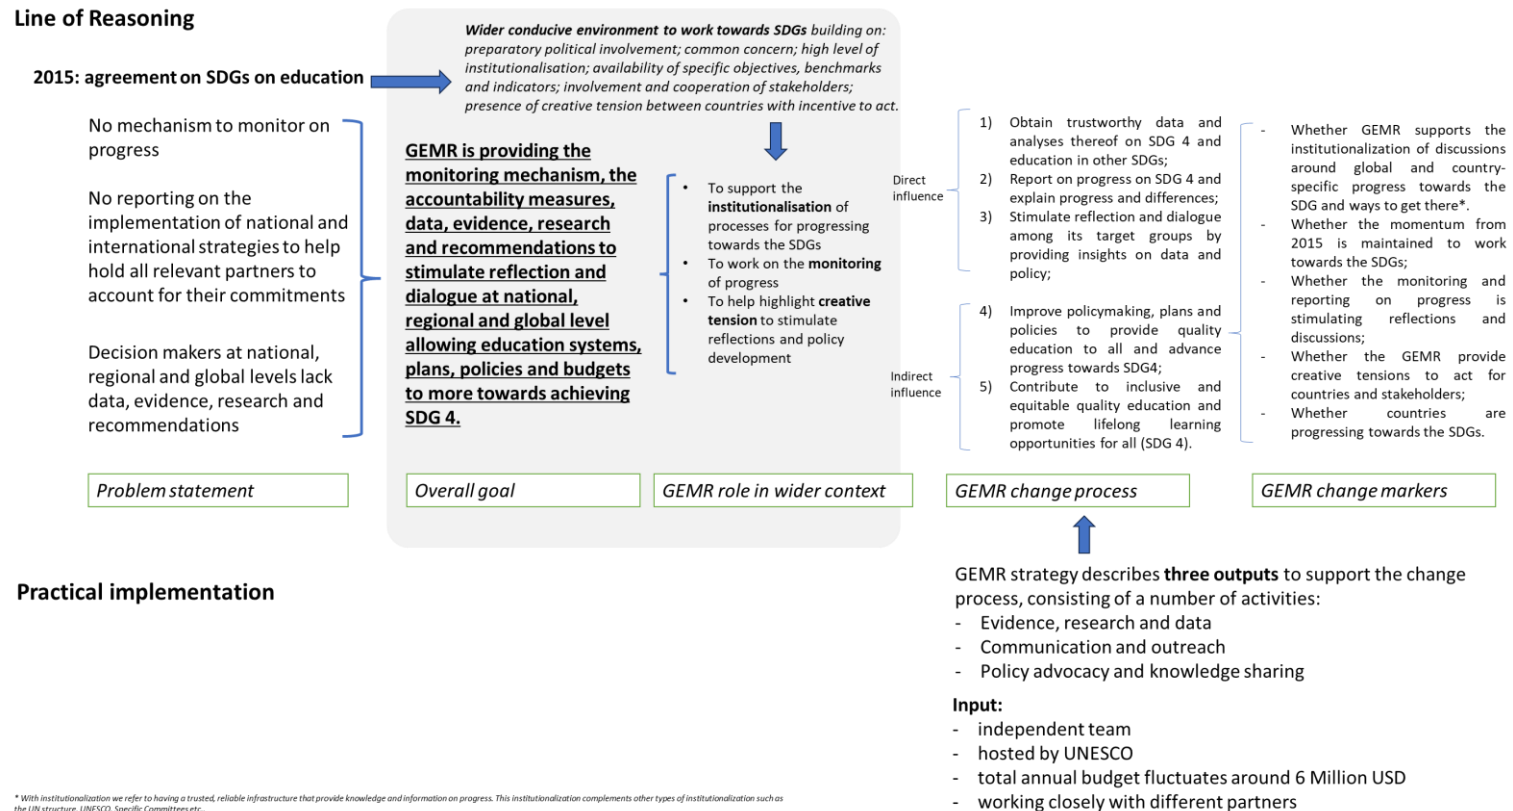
**Line of Reasoning**

**2015: agreement on SDGs on education**

***Wider conducive environment to work towards SDGs*** *building on: preparatory political involvement; common concern; high level of institutionalisation; availability of specific objectives, benchmarks and indicators; involvement and cooperation of stakeholders; presence of creative tension between countries with incentive to act.*

No mechanism to monitor on progress

No reporting on the implementation of national and international strategies to help hold all relevant partners to account for their commitments

Decision makers at national, regional and global levels lack data, evidence, research and recommendations

**GEMR is providing the monitoring mechanism, the accountability measures, data, evidence, research and recommendations to stimulate reflection and dialogue at national, regional and global level allowing education systems, plans, policies and budgets to more towards achieving SDG 4.**

- To support the **institutionalisation** of processes for progressing towards the SDGs
- To work on the **monitoring** of progress
- To help highlight **creative tension** to stimulate reflections and policy development

Direct influence

1) Obtain trustworthy data and analyses thereof on SDG 4 and education in other SDGs;
2) Report on progress on SDG 4 and explain progress and differences;
3) Stimulate reflection and dialogue among its target groups by providing insights on data and policy;

Indirect influence

4) Improve policymaking, plans and policies to provide quality education to all and advance progress towards SDG4;
5) Contribute to inclusive and equitable quality education and promote lifelong learning opportunities for all (SDG 4).

- Whether GEMR supports the institutionalization of discussions around global and country-specific progress towards the SDG and ways to get there*.
- Whether the momentum from 2015 is maintained to work towards the SDGs;
- Whether the monitoring and reporting on progress is stimulating reflections and discussions;
- Whether the GEMR provide creative tensions to act for countries and stakeholders;
- Whether countries are progressing towards the SDGs.

*Problem statement* | *Overall goal* | *GEMR role in wider context* | *GEMR change process* | *GEMR change markers*

**Practical implementation**

GEMR strategy describes **three outputs** to support the change process, consisting of a number of activities:
- Evidence, research and data
- Communication and outreach
- Policy advocacy and knowledge sharing

**Input:**
- independent team
- hosted by UNESCO
- total annual budget fluctuates around 6 Million USD
- working closely with different partners

* With institutionalization we refer to having a trusted, reliable infrastructure that provide knowledge and information on progress. This institutionalization complements other types of institutionalization such as the UN structure, UNESCO, Specific Committees etc.